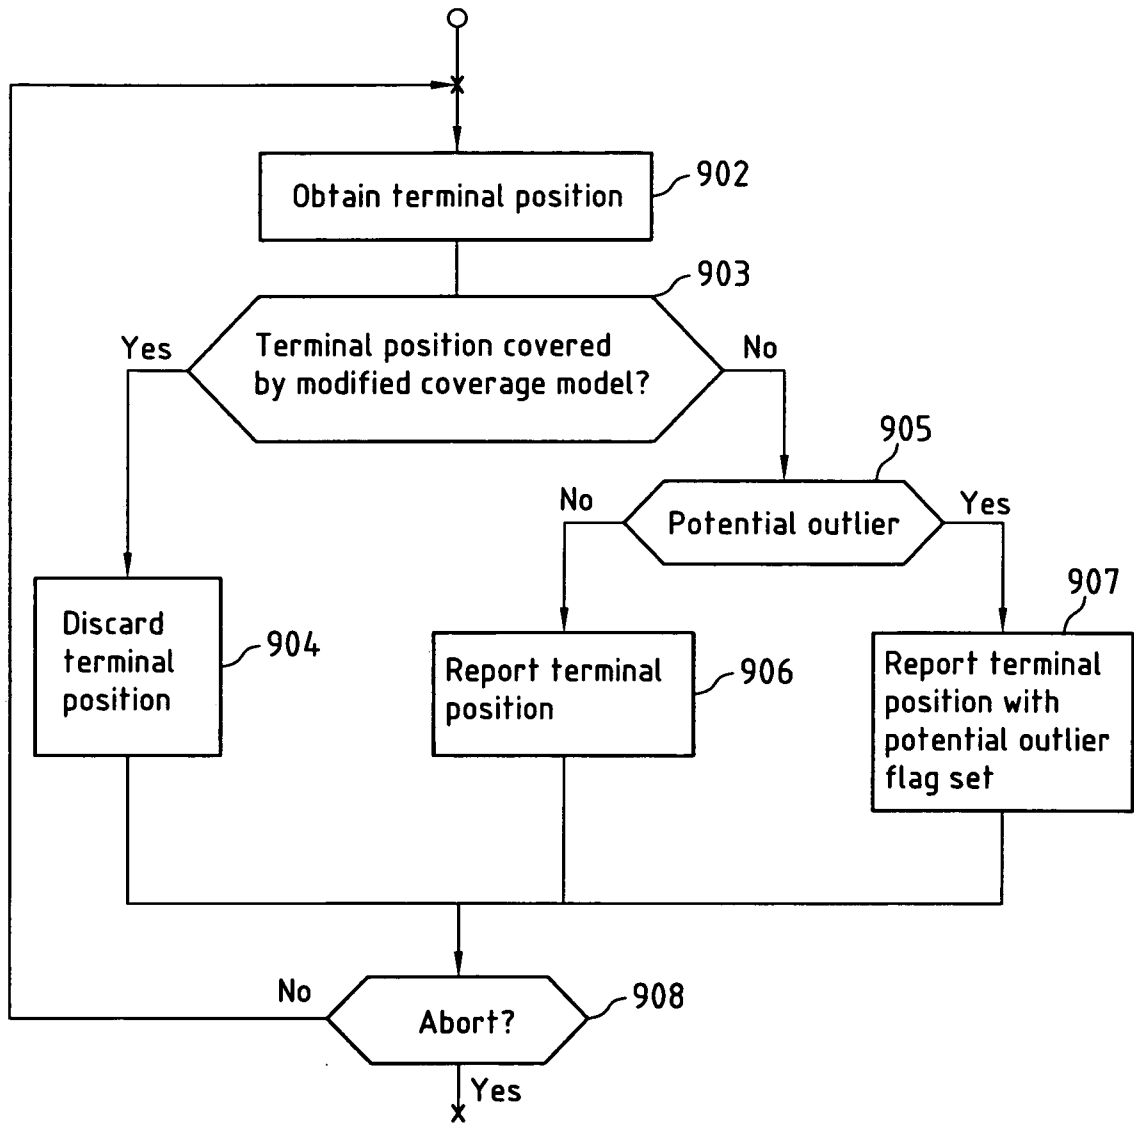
Obtain terminal position
902

903
Yes
Terminal position covered by modified coverage model?
No

905
No
Potential outlier
Yes

907
Discard terminal position
904

Report terminal position
906

Report terminal position with potential outlier flag set

No
Abort?
908
Yes